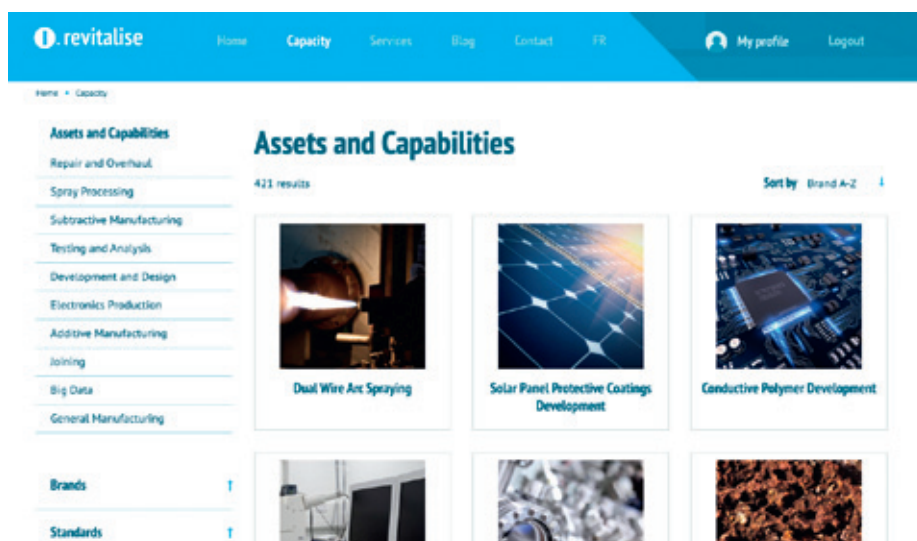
revitalise

Home Capacity Services Blog Contact FR

My profile Logout

Home • Capacity

Assets and Capabilities
Repair and Overhaul
Spray Processing
Subtractive Manufacturing
Testing and Analysis
Development and Design
Electronics Production
Additive Manufacturing
Joining
Big Data
General Manufacturing

Brands ↑

Standards ↑

Assets and Capabilities

421 results

Sort by Brand A-Z ↓

Dual Wire Arc Spraying

Solar Panel Protective Coatings Development

Conductive Polymer Development